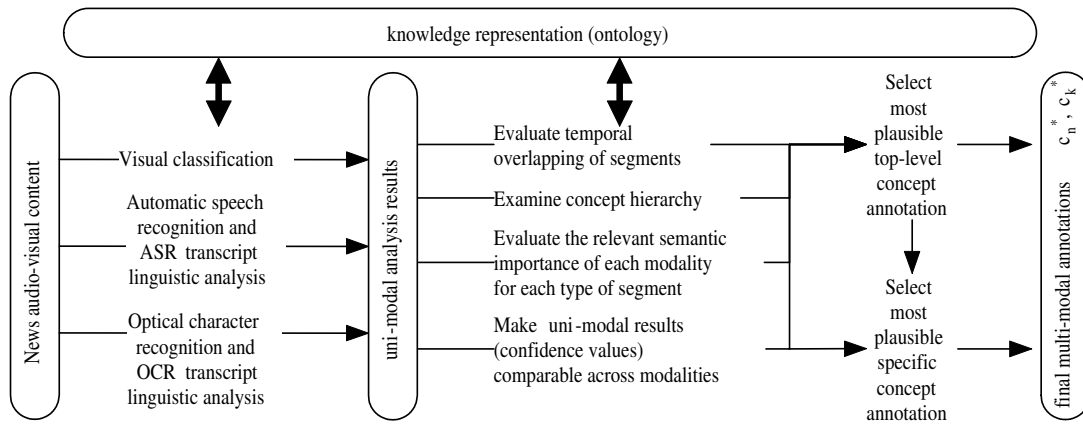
knowledge representation (ontology)

News audio-visual content

Visual classification

Automatic speech recognition and ASR transcript linguistic analysis

Optical character recognition and OCR transcript linguistic analysis

uni-modal analysis results

Evaluate temporal overlapping of segments

Examine concept hierarchy

Evaluate the relevant semantic importance of each modality for each type of segment

Make uni-modal results (confidence values) comparable across modalities

Select most plausible top-level concept annotation

Select most plausible specific concept annotation

final multi-modal annotations

$c_n^*, c_k^*$